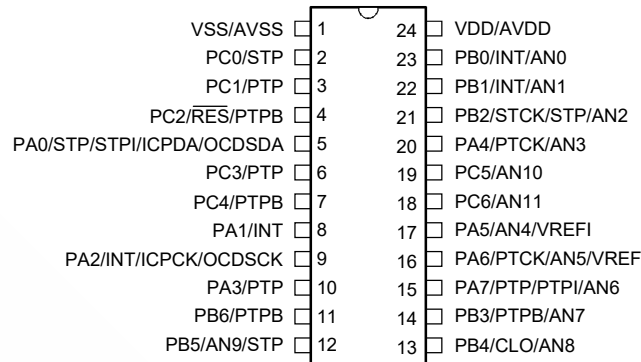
VSS/AVSS 1
PC0/STP 2
PC1/PTP 3
PC2/$\overline{\text{RES}}$/PTPB 4
PA0/STP/STPI/ICPDA/OCDSDA 5
PC3/PTP 6
PC4/PTPB 7
PA1/INT 8
PA2/INT/ICPCK/OCDSCK 9
PA3/PTP 10
PB6/PTPB 11
PB5/AN9/STP 12

24 VDD/AVDD
23 PB0/INT/AN0
22 PB1/INT/AN1
21 PB2/STCK/STP/AN2
20 PA4/PTCK/AN3
19 PC5/AN10
18 PC6/AN11
17 PA5/AN4/VREFI
16 PA6/PTCK/AN5/VREF
15 PA7/PTP/PTPI/AN6
14 PB3/PTPB/AN7
13 PB4/CLO/AN8